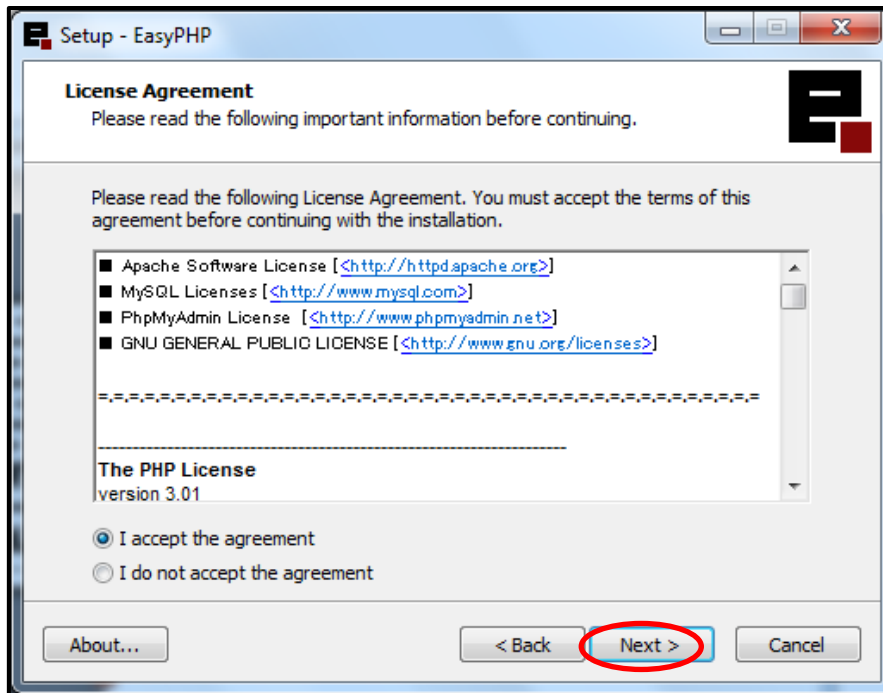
Setup - EasyPHP

License Agreement
Please read the following important information before continuing.

Please read the following License Agreement. You must accept the terms of this agreement before continuing with the installation.

■ Apache Software License [<http://httpd.apache.org>]
■ MySQL Licenses [<http://www.mysql.com>]
■ PhpMyAdmin License [<http://www.phpmyadmin.net>]
■ GNU GENERAL PUBLIC LICENSE [<http://www.gnu.org/licenses>]

=.=.=.=.=.=.=.=.=.=.=.=.=.=.=.=.=.=.=.=.=.=.=.=.=.=.=.=.=.=.=.=.=.=.=.=.=.=.=.=.=.=

--------------------------------------------------------------------

The PHP License
version 3.01

I accept the agreement
I do not accept the agreement

About...
< Back
Next >
Cancel